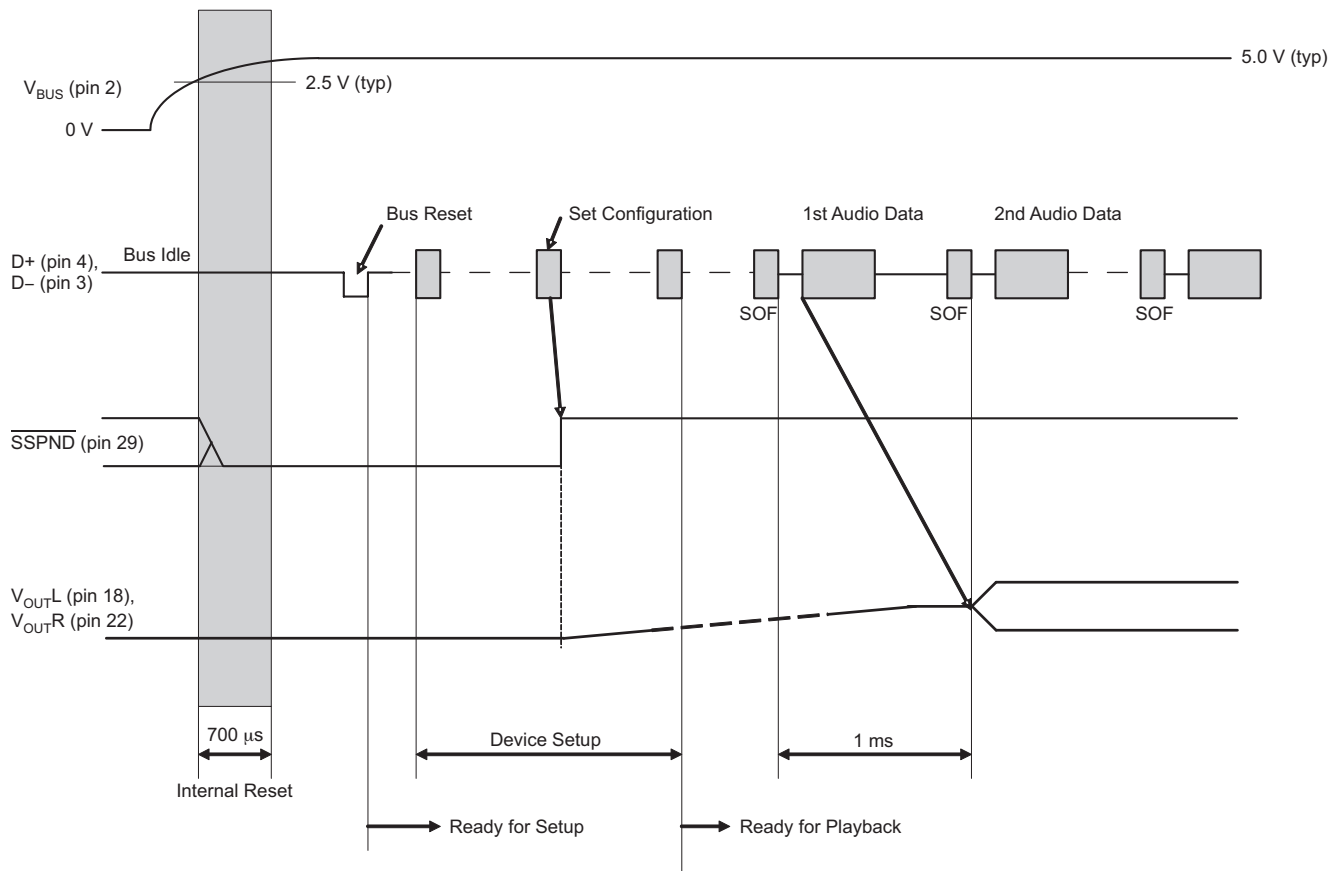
5.0 V (typ)

$V_{BUS}$ (pin 2)

2.5 V (typ)

0 V

Bus Reset

Set Configuration

1st Audio Data

2nd Audio Data

D+ (pin 4), D– (pin 3)

Bus Idle

SOF

SOF

SOF

$\overline{SSPND}$ (pin 29)

$V_{OUT}L$ (pin 18), $V_{OUT}R$ (pin 22)

700 μs

Internal Reset

Device Setup

1 ms

Ready for Setup

Ready for Playback